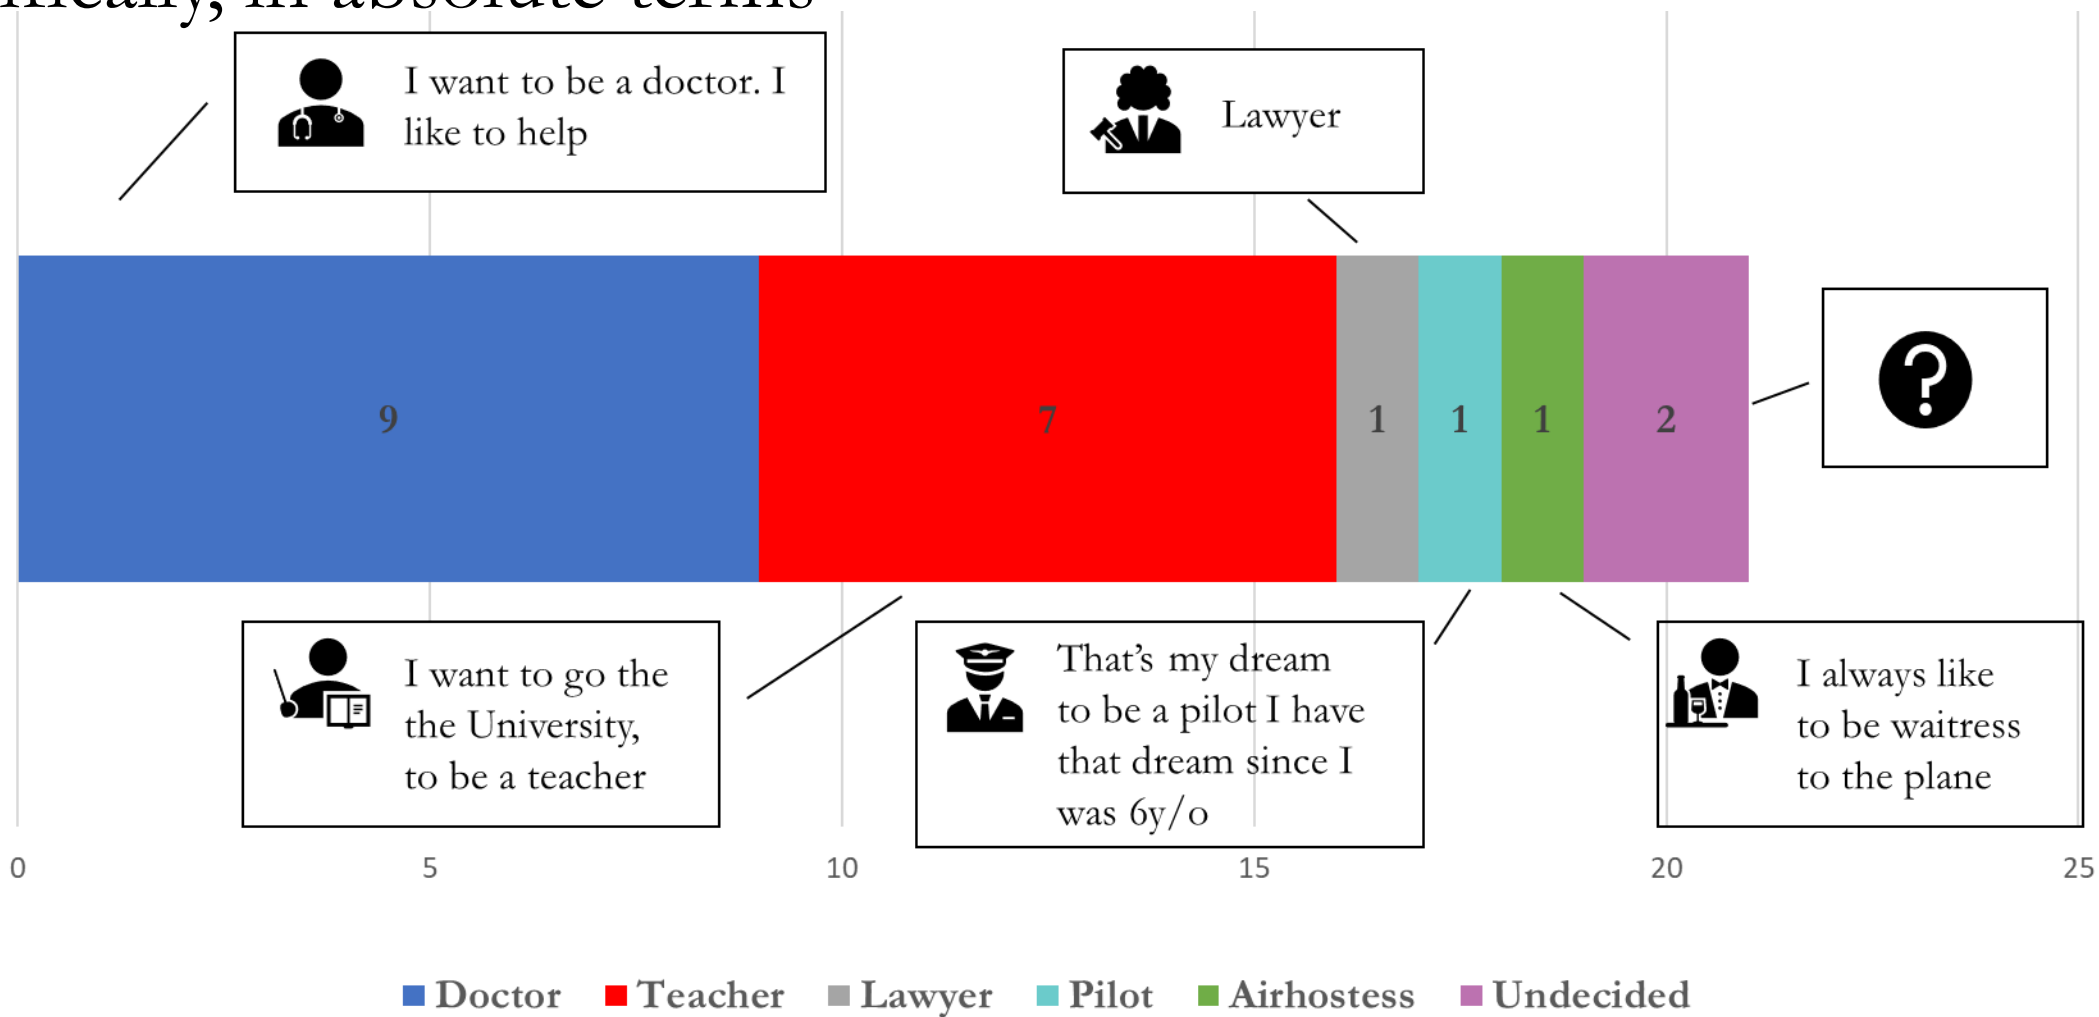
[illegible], in absolute terms

I want to be a doctor. I like to help

Lawyer

9 7 1 1 1 2

I want to go the the University, to be a teacher

That's my dream to be a pilot I have that dream since I was 6y/o

I always like to be waitress to the plane

0 5 10 15 20 25

Doctor Teacher Lawyer Pilot Airhostess Undecided